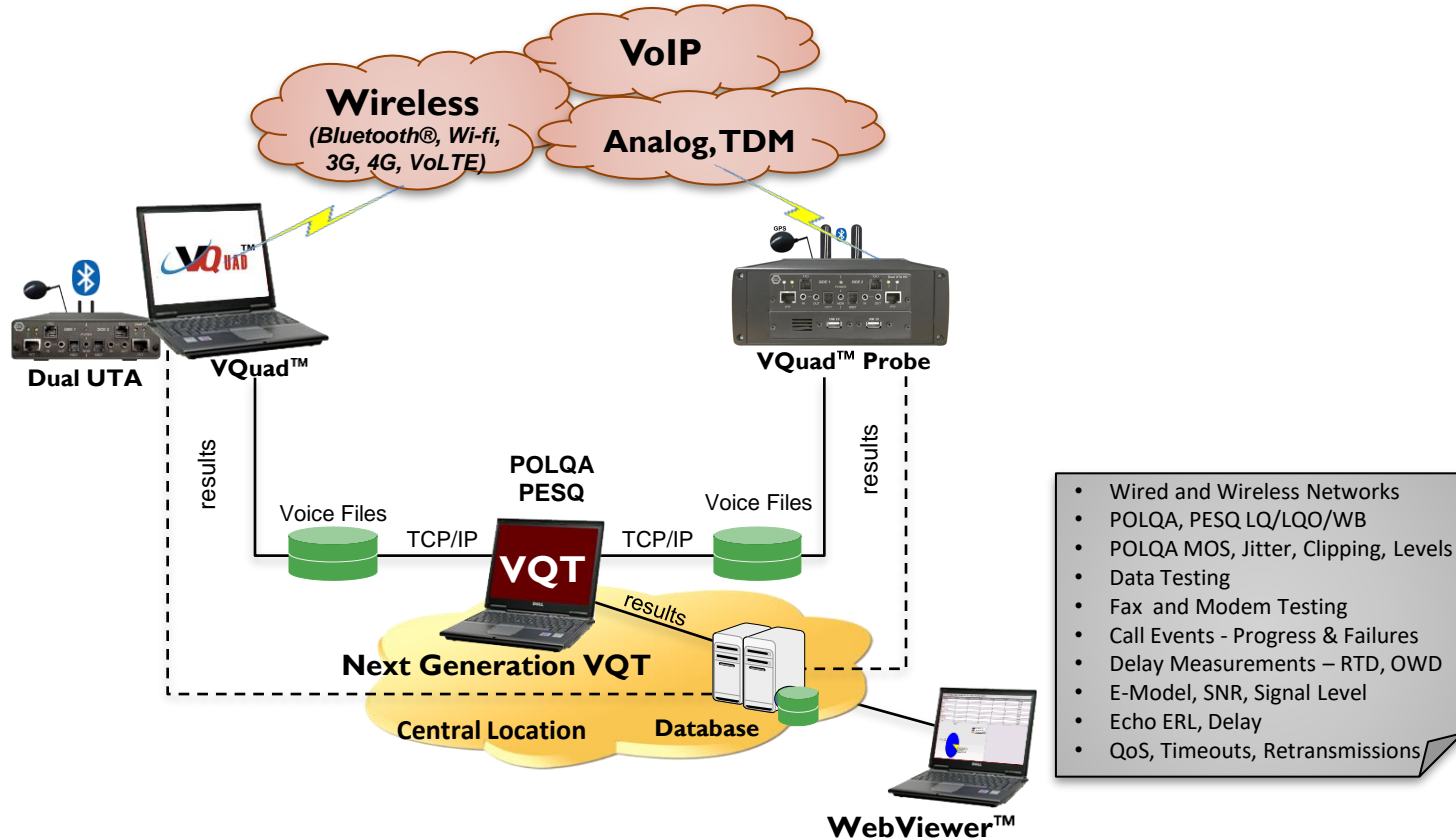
VoIP

Wireless
(Bluetooth®, Wi-fi, 3G, 4G, VoLTE)

Analog, TDM

VQuad™

GPS

Dual UTA

VQuad™

VQuad™ Probe

results

results

POLQA
PESQ

Voice Files

Voice Files

TCP/IP

TCP/IP

VQT

results

Next Generation VQT

Central Location

Database

WebViewer™

- Wired and Wireless Networks
- POLQA, PESQ LQ/LQO/WB
- POLQA MOS, Jitter, Clipping, Levels
- Data Testing
- Fax and Modem Testing
- Call Events - Progress & Failures
- Delay Measurements – RTD, OWD
- E-Model, SNR, Signal Level
- Echo ERL, Delay
- QoS, Timeouts, Retransmissions